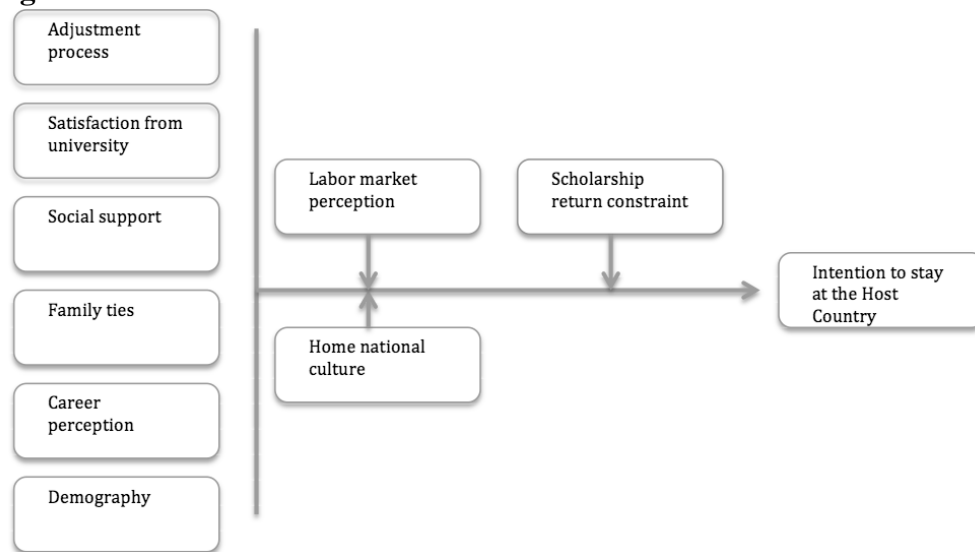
Adjustment process

Satisfaction from university

Social support

Family ties

Career perception

Demography

Labor market perception

Scholarship return constraint

Home national culture

Intention to stay at the Host Country